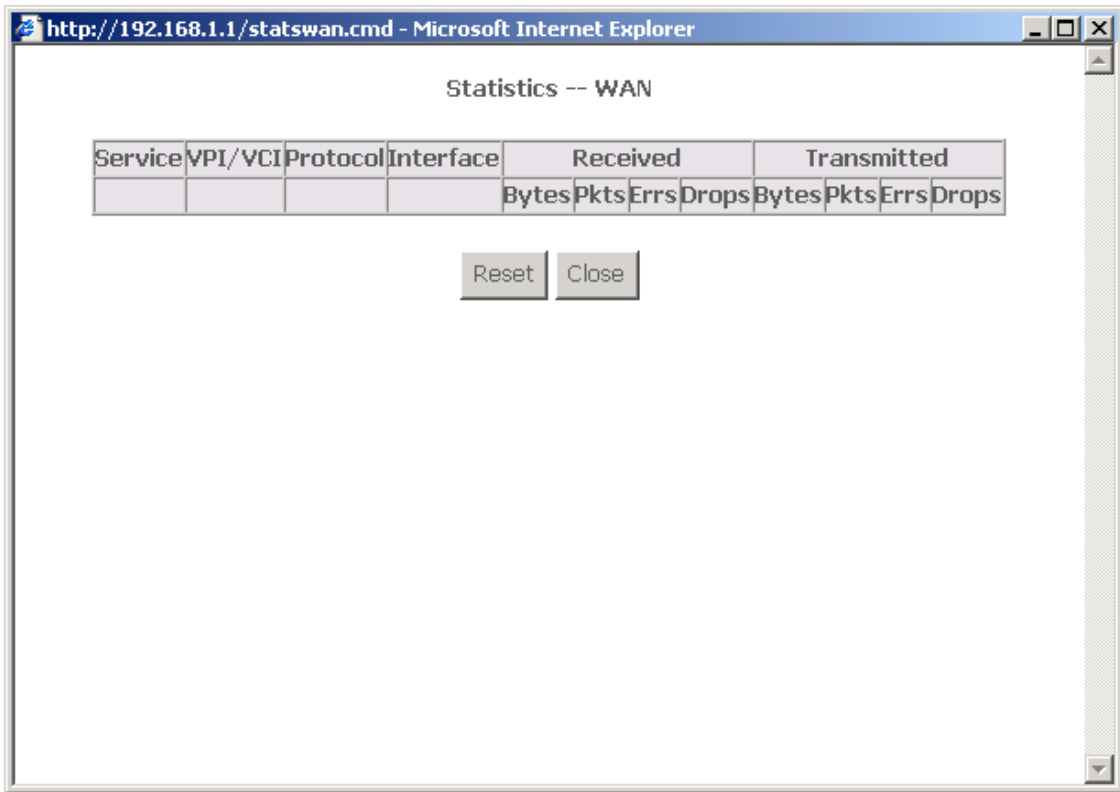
http://192.168.1.1/statswan.cmd - Microsoft Internet Explorer

Statistics -- WAN

| Service | VPI/VCI | Protocol | Interface | Received | | | | Transmitted | | | |
|---|---|---|---|---|---|---|---|---|---|---|---|
| | | | | Bytes | Pkts | Errs | Drops | Bytes | Pkts | Errs | Drops |

Reset Close